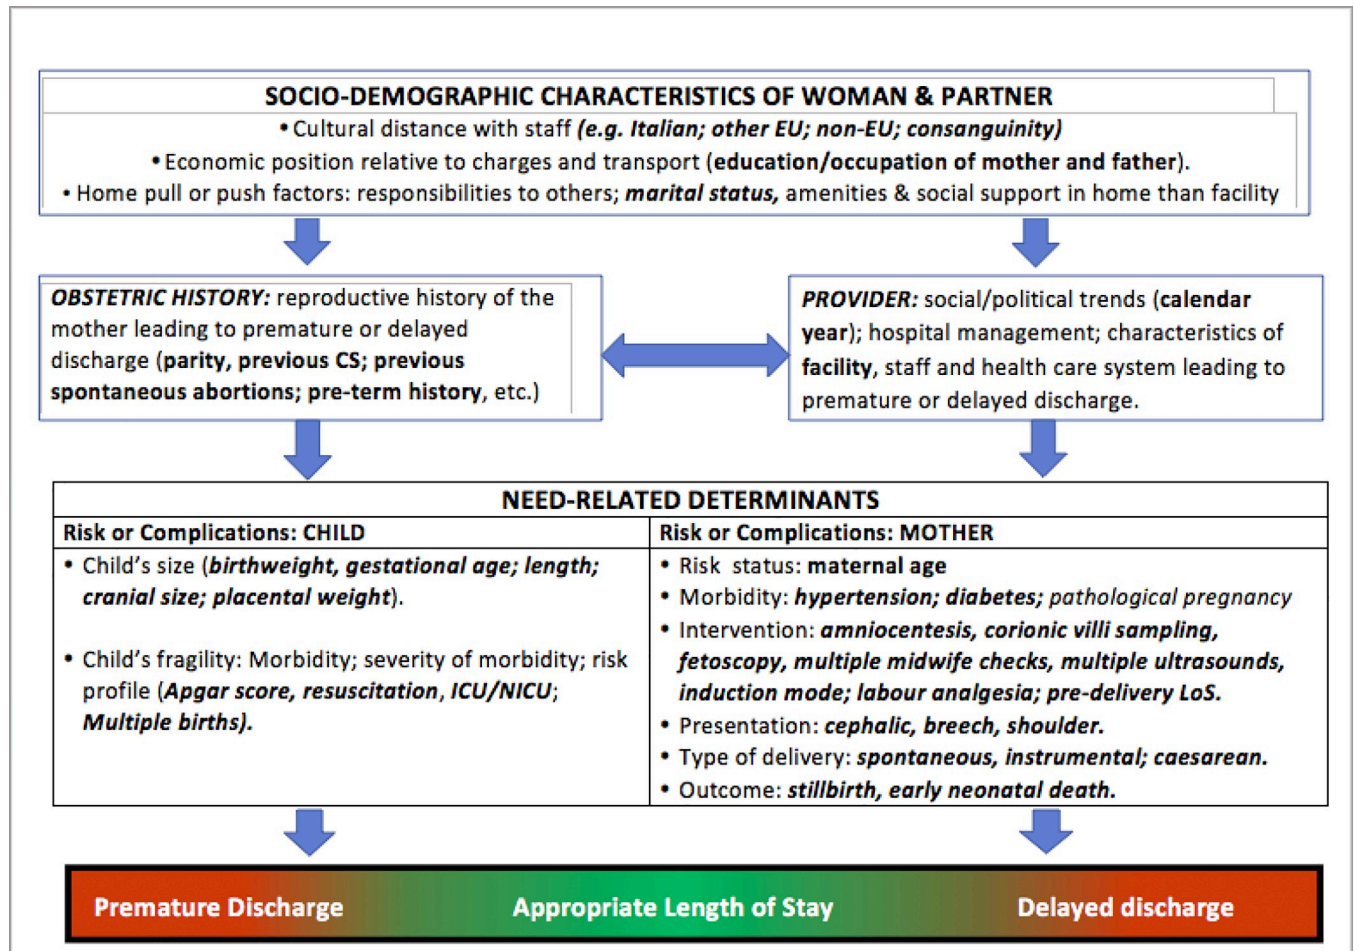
SOCIO-DEMOGRAPHIC CHARACTERISTICS OF WOMAN & PARTNER

• Cultural distance with staff (e.g. Italian; other EU; non-EU; consanguinity)

• Economic position relative to charges and transport (education/occupation of mother and father).

• Home pull or push factors: responsibilities to others; marital status, amenities & social support in home than facility

OBSTETRIC HISTORY: reproductive history of the mother leading to premature or delayed discharge (parity, previous CS; previous spontaneous abortions; pre-term history, etc.)

PROVIDER: social/political trends (calendar year); hospital management; characteristics of facility, staff and health care system leading to premature or delayed discharge.

NEED-RELATED DETERMINANTS

| Risk or Complications: CHILD | Risk or Complications: MOTHER |
|---|---|
| • Child's size (birthweight, gestational age; length; cranial size; placental weight). • Child's fragility: Morbidity; severity of morbidity; risk profile (Apgar score, resuscitation, ICU/NICU; Multiple births). | • Risk status: maternal age • Morbidity: hypertension; diabetes; pathological pregnancy • Intervention: amniocentesis, corionic villi sampling, fetoscopy, multiple midwife checks, multiple ultrasounds, induction mode; labour analgesia; pre-delivery LoS. • Presentation: cephalic, breech, shoulder. • Type of delivery: spontaneous, instrumental; caesarean. • Outcome: stillbirth, early neonatal death. |

Premature Discharge Appropriate Length of Stay Delayed discharge